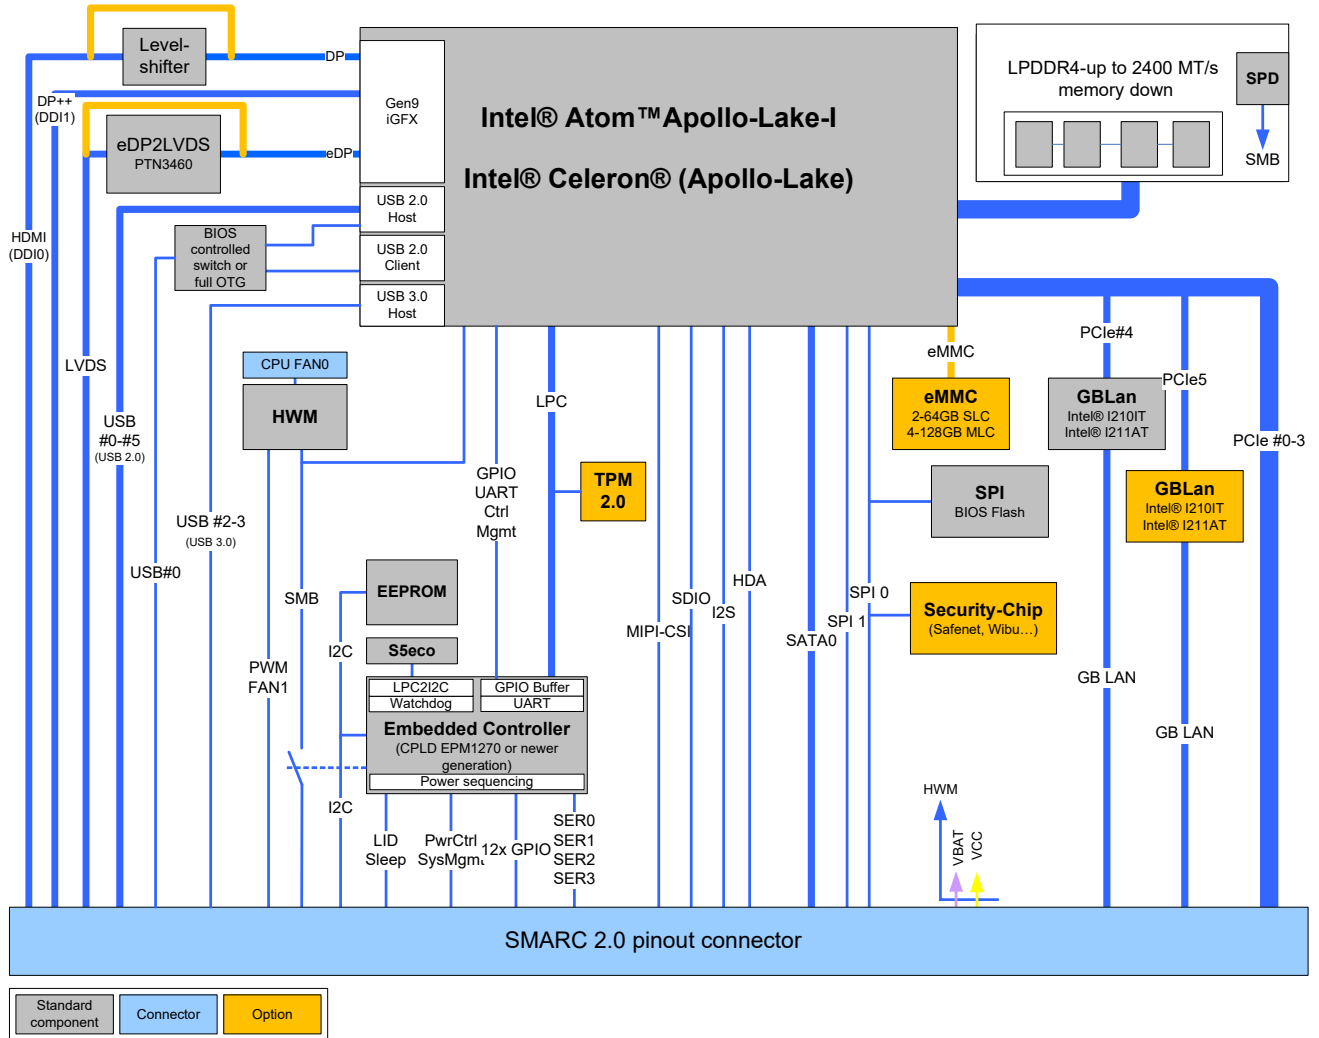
Level-shifter

DP

DP++ (DDI1)

eDP2LVDS
PTN3460

eDP

Gen9 iGFX

Intel® Atom™Apollo-Lake-I

Intel® Celeron® (Apollo-Lake)

LPDDR4-up to 2400 MT/s memory down

SPD

SMB

HDMI (DDI0)

USB 2.0 Host

USB 2.0 Client

USB 3.0 Host

BIOS controlled switch or full OTG

LVDS

USB #0-#5 (USB 2.0)

CPU FAN0

HWM

USB #2-3 (USB 3.0)

USB#0

LPC

GPIO UART Ctrl Mgmt

TPM 2.0

eMMC

eMMC
2-64GB SLC
4-128GB MLC

PCIe#4

GBLan
Intel® I210IT
Intel® I211AT

PCIe5

PCIe #0-3

GBLan
Intel® I210IT
Intel® I211AT

SPI
BIOS Flash

SMB

EEPROM

I2C

S5eco

PWM FAN1

LPC2I2C
Watchdog

GPIO Buffer
UART

Embedded Controller
(CPLD EPM1270 or newer generation)
Power sequencing

I2C

LID Sleep

PwrCtrl SysMgmt

12x GPIO

SER0
SER1
SER2
SER3

SDIO

MIPI-CSI

I2S

HDA

SATA0

SPI 0

SPI 1

Security-Chip
(Safenet, Wibu…)

GB LAN

GB LAN

HWM

VBAT

VCC

SMARC 2.0 pinout connector

Standard component

Connector

Option